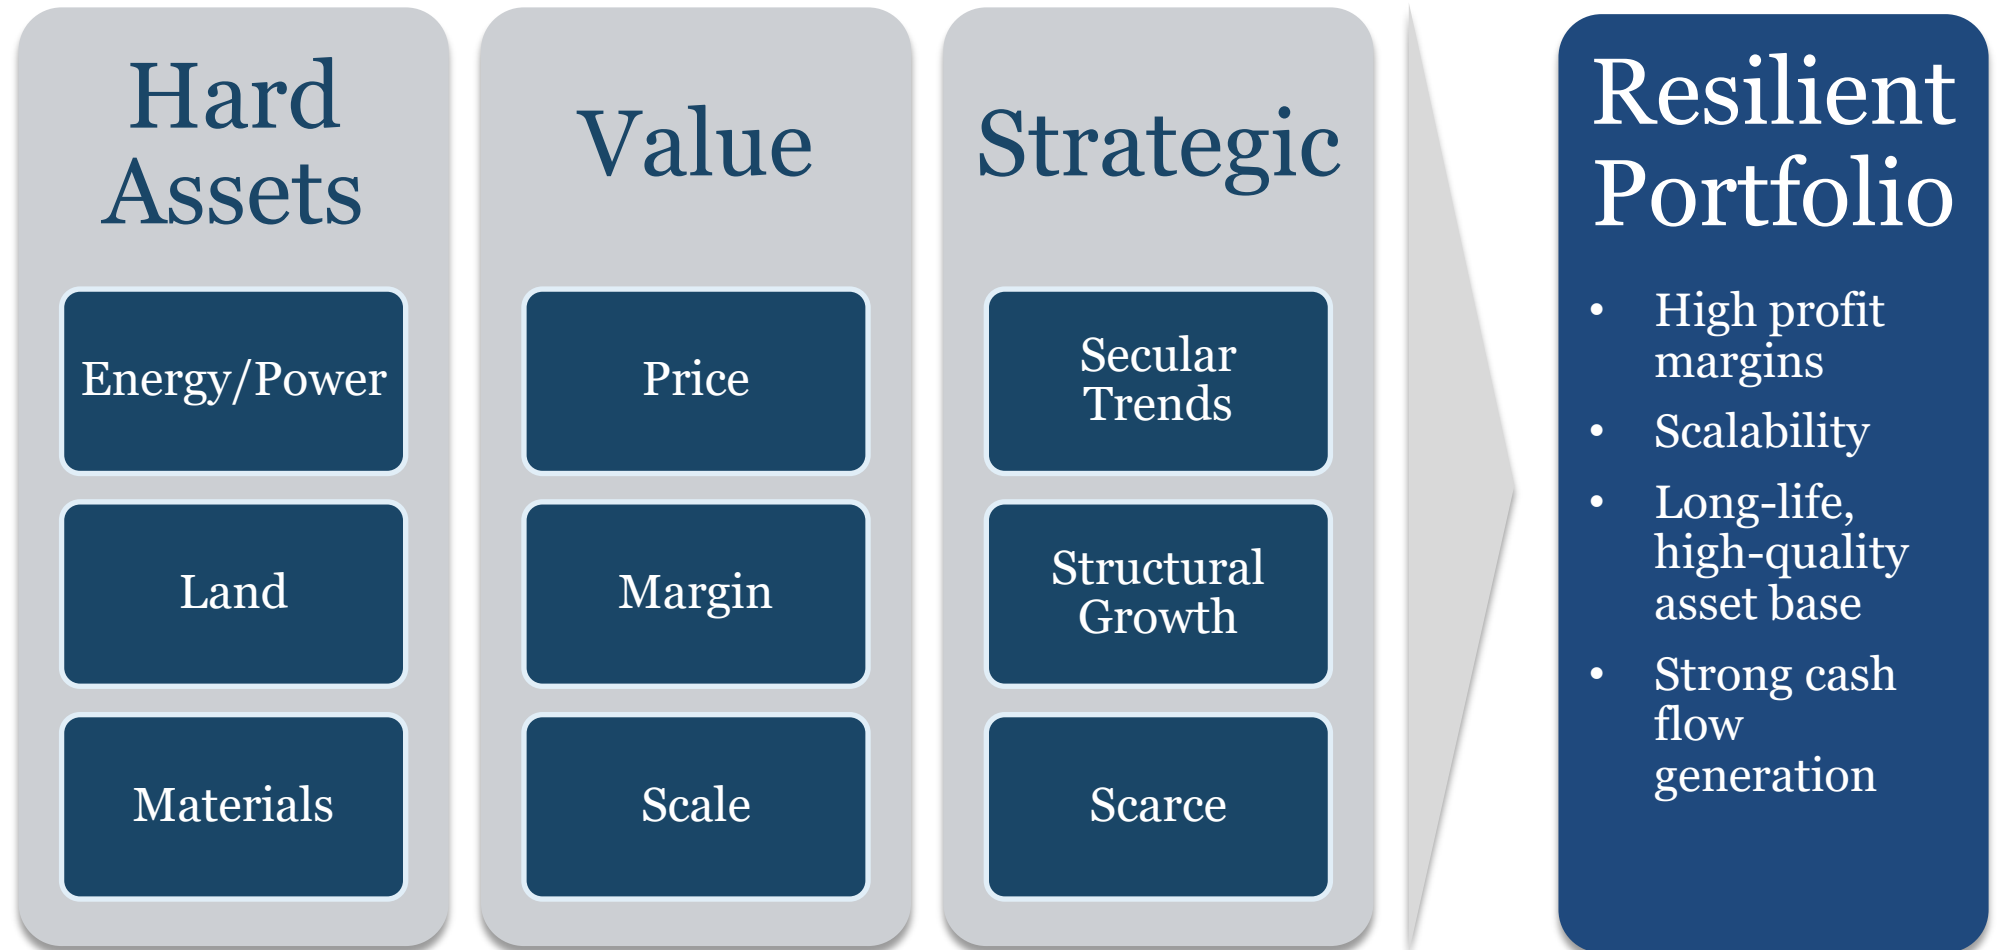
Hard Assets

Energy/Power

Land

Materials

Value

Price

Margin

Scale

Strategic

Secular Trends

Structural Growth

Scarce

Resilient Portfolio

- High profit margins
- Scalability
- Long-life, high-quality asset base
- Strong cash flow generation